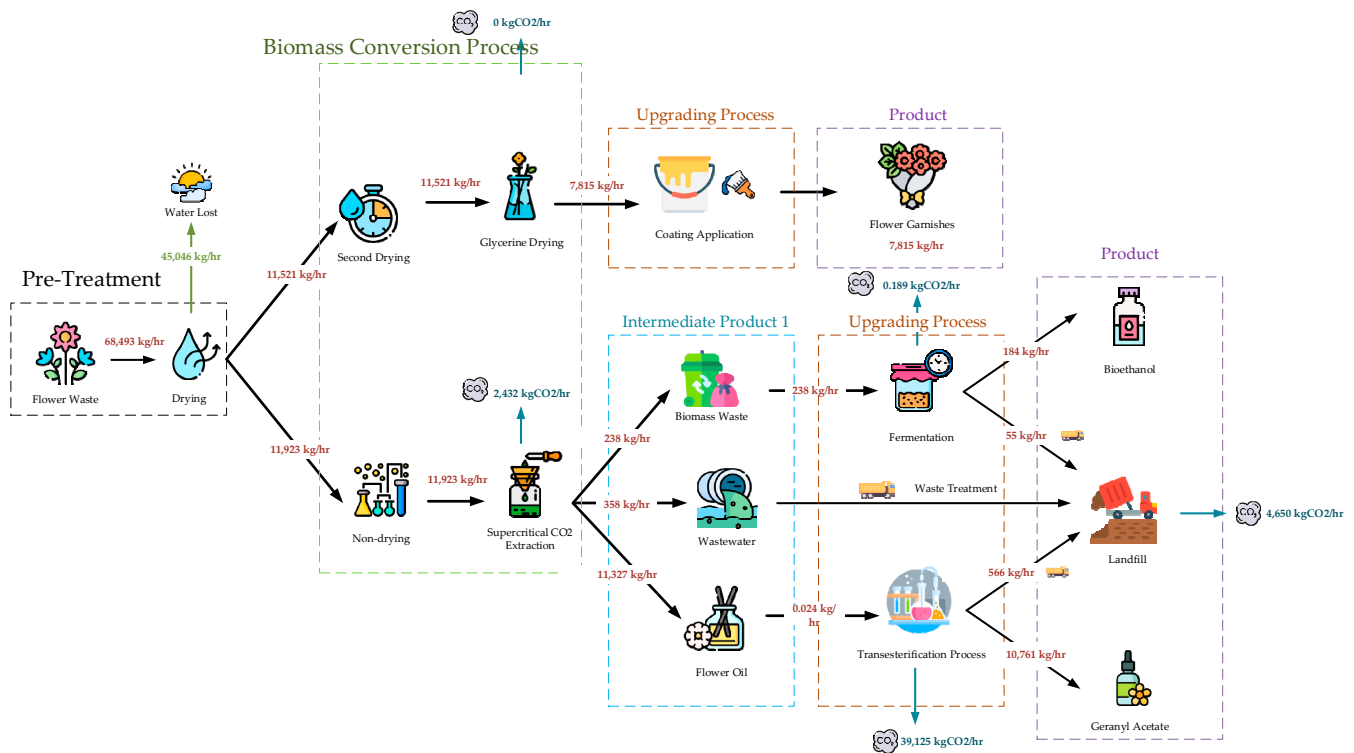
$CO_2$ 0 kgCO2/hr

Biomass Conversion Process

Water Lost

45,046 kg/hr

Pre-Treatment

Flower Waste

68,493 kg/hr

Drying

11,521 kg/hr

Second Drying

11,521 kg/hr

Glycerine Drying

7,815 kg/hr

Upgrading Process

Coating Application

Product

Flower Garnishes

7,815 kg/hr

$CO_2$ 0.189 kgCO2/hr

Product

11,923 kg/hr

Non-drying

11,923 kg/hr

$CO_2$ 2,432 kgCO2/hr

Supercritical CO2 Extraction

Intermediate Product 1

238 kg/hr

Biomass Waste

238 kg/hr

358 kg/hr

Wastewater

11,327 kg/hr

Flower Oil

0.024 kg/hr

Upgrading Process

Fermentation

184 kg/hr

Bioethanol

55 kg/hr

Waste Treatment

Landfill

$CO_2$ 4,650 kgCO2/hr

566 kg/hr

Transesterification Process

10,761 kg/hr

Geranyl Acetate

$CO_2$ 39,125 kgCO2/hr